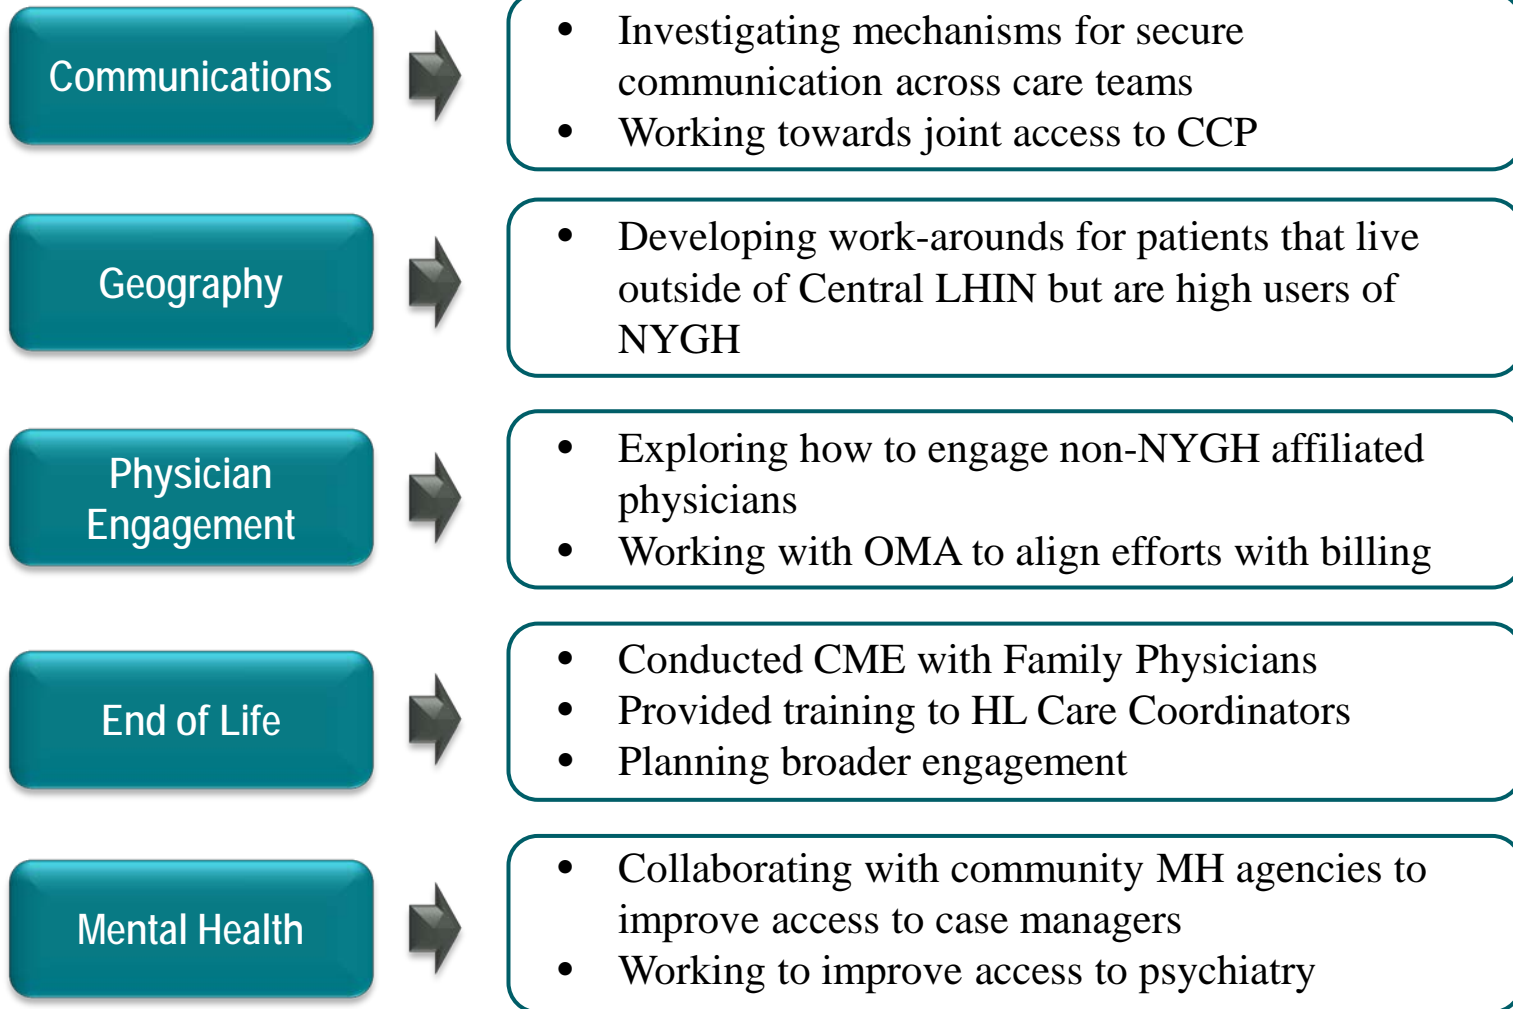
Communications

- Investigating mechanisms for secure communication across care teams
- Working towards joint access to CCP

Geography

- Developing work-arounds for patients that live outside of Central LHIN but are high users of NYGH

Physician Engagement

- Exploring how to engage non-NYGH affiliated physicians
- Working with OMA to align efforts with billing

End of Life

- Conducted CME with Family Physicians
- Provided training to HL Care Coordinators
- Planning broader engagement

Mental Health

- Collaborating with community MH agencies to improve access to case managers
- Working to improve access to psychiatry